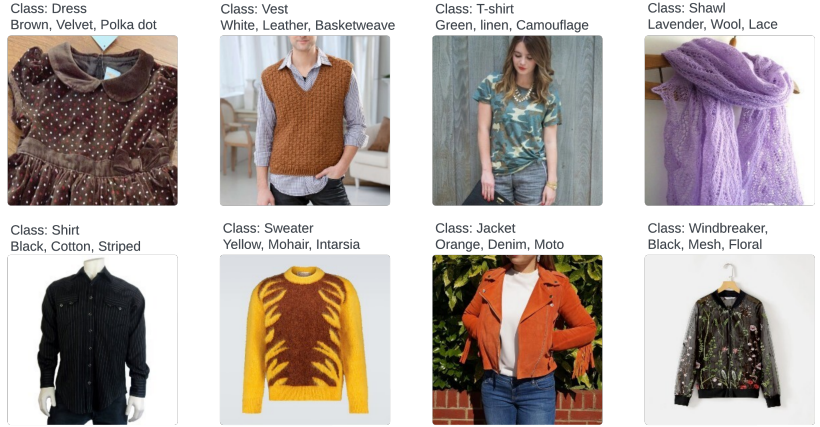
Class: Dress
Brown, Velvet, Polka dot

Class: Vest
White, Leather, Basketweave

Class: T-shirt
Green, linen, Camouflage

Class: Shawl
Lavender, Wool, Lace

Class: Shirt
Black, Cotton, Striped

Class: Sweater
Yellow, Mohair, Intarsia

Class: Jacket
Orange, Denim, Moto

Class: Windbreaker,
Black, Mesh, Floral